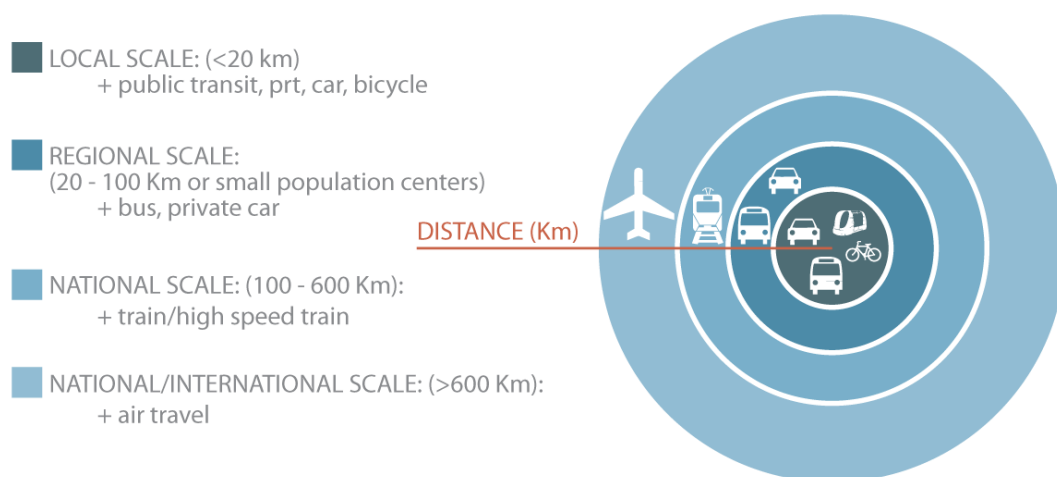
LOCAL SCALE: (<20 km)
+ public transit, prt, car, bicycle

REGIONAL SCALE:
(20 - 100 Km or small population centers)
+ bus, private car

NATIONAL SCALE: (100 - 600 Km):
+ train/high speed train

NATIONAL/INTERNATIONAL SCALE: (>600 Km):
+ air travel

DISTANCE (Km)